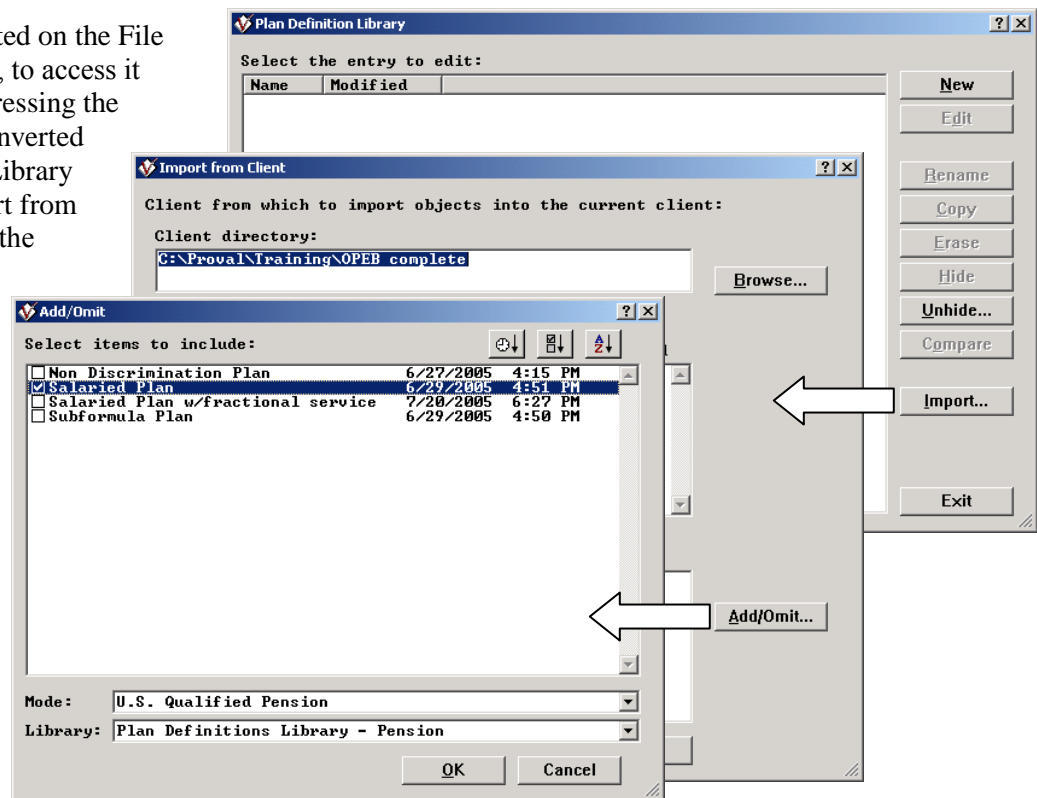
ted on the File
, to access it
ressing the
nverted
Library
rt from
the

Plan Definition Library
?
Select the entry to edit:

| Name | Modified |
|---|---|

New
Edit
Rename
Copy
Erase
Hide
Unhide...
Compare
Import...
Exit

Import from Client
?
Client from which to import objects into the current client:
Client directory:
C:\Proval\Training\OPEB complete
Browse...
Add/Omit...

Add/Omit
?
Select items to include:

| | | |
|---|---|---|
| Non Discrimination Plan | 6/27/2005 | 4:15 PM |
| Salaried Plan | 6/29/2005 | 4:51 PM |
| Salaried Plan w/fractional service | 7/20/2005 | 6:27 PM |
| Subformula Plan | 6/29/2005 | 4:50 PM |

Mode: U.S. Qualified Pension
Library: Plan Definitions Library - Pension
OK
Cancel